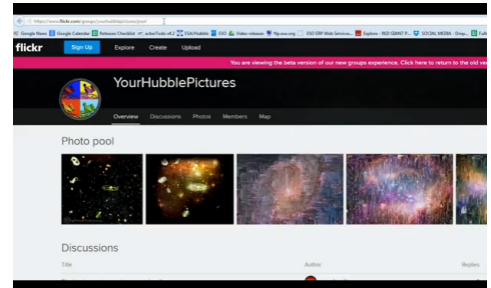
https://www.flickr.com/groups/yourhubblepictures/pool/

Google News | Google Calendar | Releases Checklist | activeTools v6.2 | ESA/Hubble | ESO | Video releases | flip.eso.org | ESO ERP Web Services | ESO ERP Web Services | Explore - RED GIANT P... | SOCIAL MEDIA - Drop... | Full

flickr Sign Up Explore Create Upload

You are viewing the beta version of our new groups experience. Click here to return to the old ve

YourHubblePictures

Overview Discussions Photos Members Map

Photo pool

Discussions

Title Author Replies